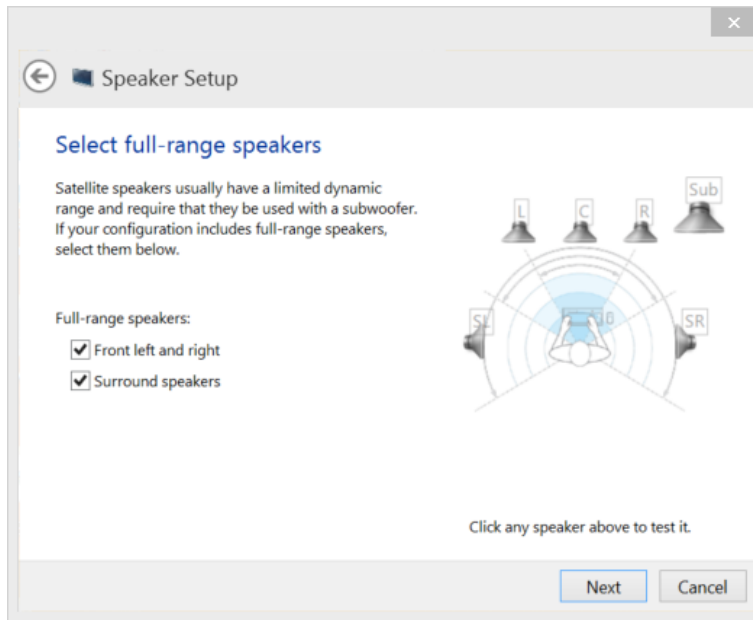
Speaker Setup

Select full-range speakers

Satellite speakers usually have a limited dynamic range and require that they be used with a subwoofer. If your configuration includes full-range speakers, select them below.

Full-range speakers:

Front left and right

Surround speakers

L

C

R

Sub

SL

SR

Click any speaker above to test it.

Next

Cancel

×